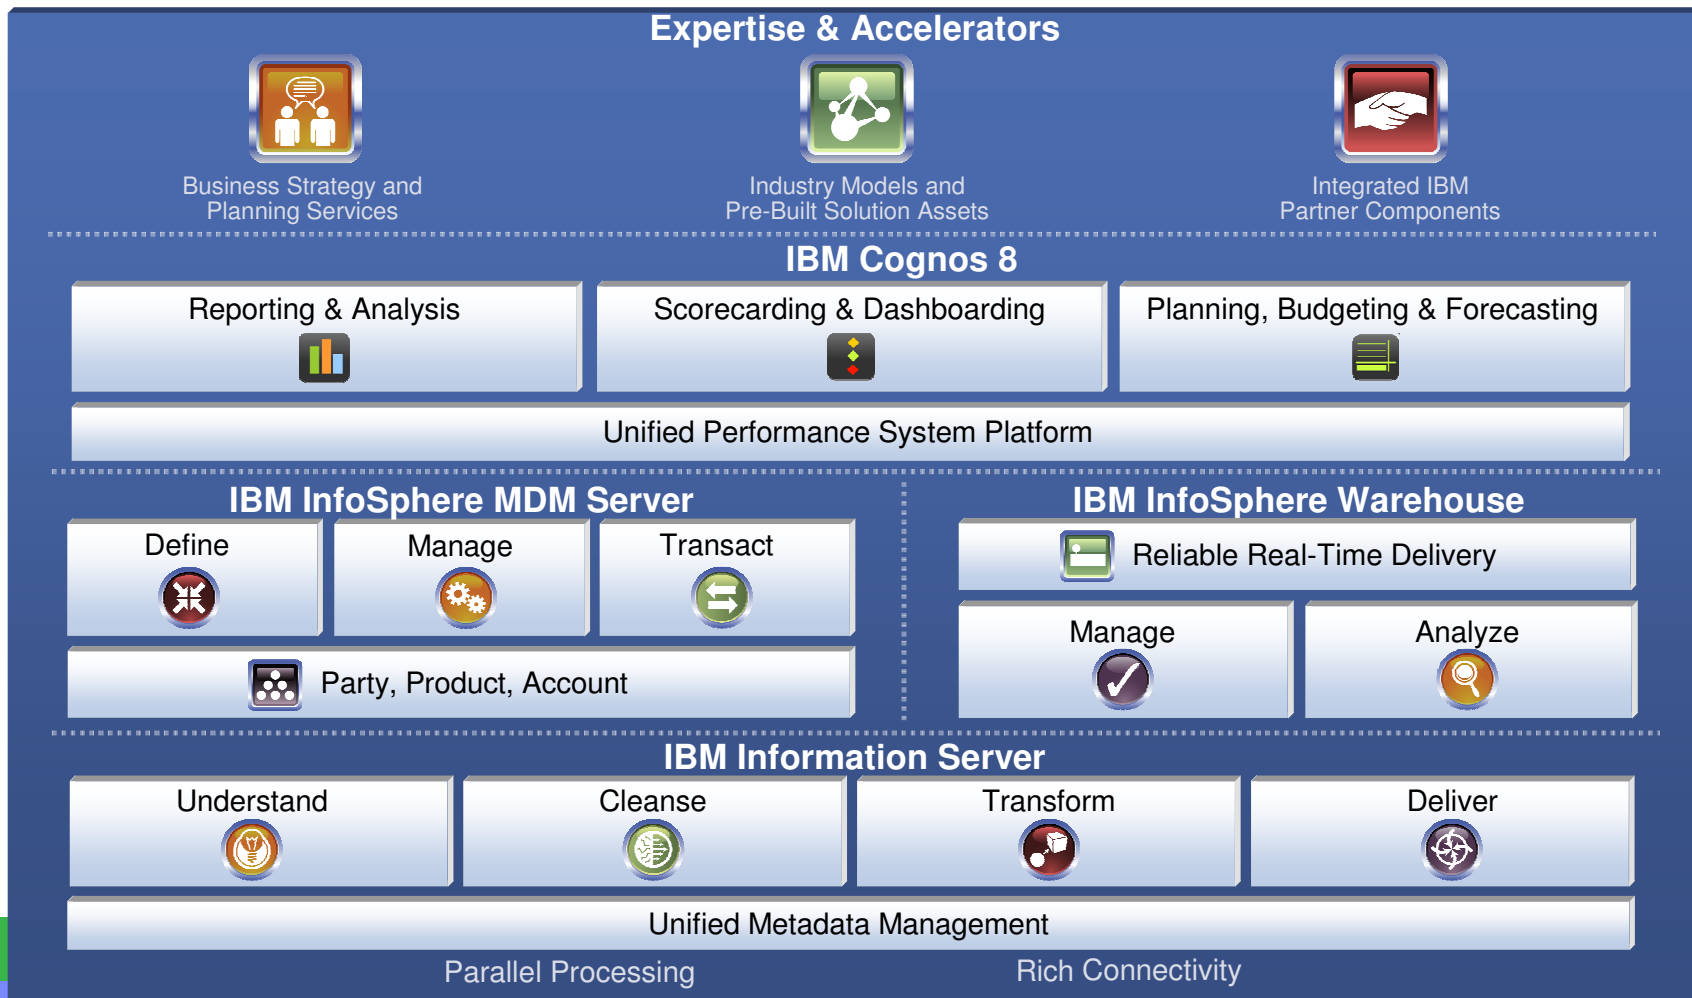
Expertise & Accelerators

Business Strategy and Planning Services

Industry Models and Pre-Built Solution Assets

Integrated IBM Partner Components

IBM Cognos 8

Reporting & Analysis

Scorecarding & Dashboarding

Planning, Budgeting & Forecasting

Unified Performance System Platform

IBM InfoSphere MDM Server

Define

Manage

Transact

Party, Product, Account

IBM InfoSphere Warehouse

Reliable Real-Time Delivery

Manage

Analyze

IBM Information Server

Understand

Cleanse

Transform

Deliver

Unified Metadata Management

Parallel Processing

Rich Connectivity